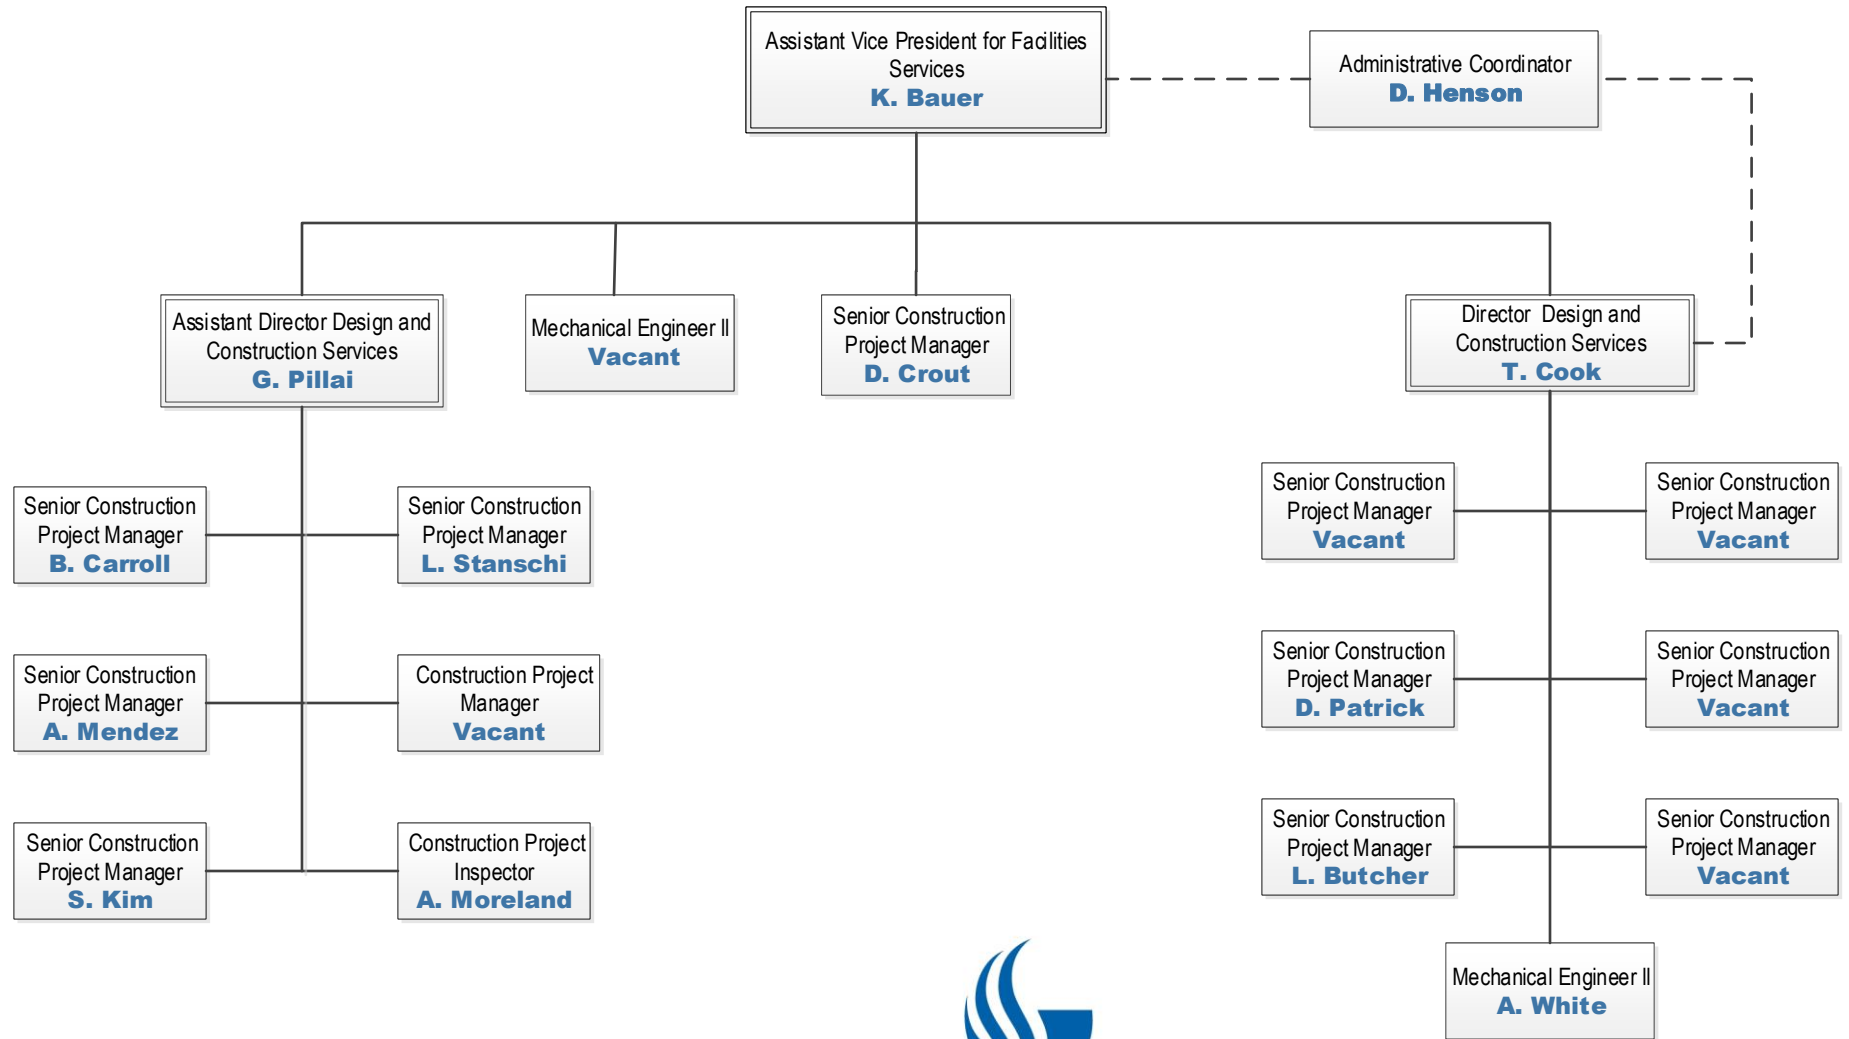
Assistant Vice President for Facilities Services
K. Bauer

Administrative Coordinator
D. Henson

Assistant Director Design and Construction Services
G. Pillai

Mechanical Engineer II
Vacant

Senior Construction Project Manager
D. Crout

Director Design and Construction Services
T. Cook

Senior Construction Project Manager
B. Carroll

Senior Construction Project Manager
L. Stanschi

Senior Construction Project Manager
A. Mendez

Construction Project Manager
Vacant

Senior Construction Project Manager
S. Kim

Construction Project Inspector
A. Moreland

Senior Construction Project Manager
Vacant

Senior Construction Project Manager
Vacant

Senior Construction Project Manager
D. Patrick

Senior Construction Project Manager
Vacant

Senior Construction Project Manager
L. Butcher

Senior Construction Project Manager
Vacant

Mechanical Engineer II
A. White